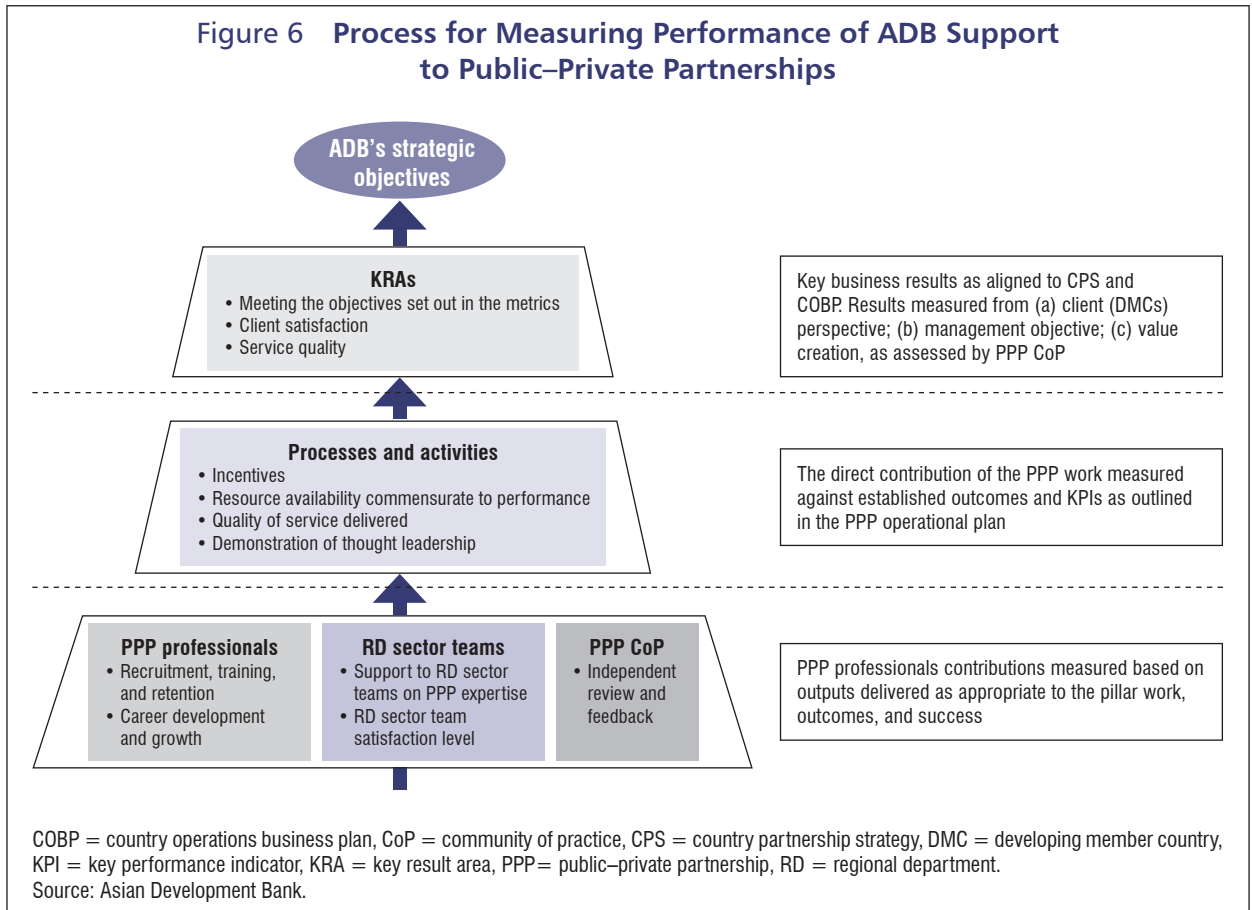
Figure 6 Process for Measuring Performance of ADB Support to Public–Private Partnerships

ADB's strategic objectives

KRAs
• Meeting the objectives set out in the metrics
• Client satisfaction
• Service quality

Key business results as aligned to CPS and COBP. Results measured from (a) client (DMCs) perspective; (b) management objective; (c) value creation, as assessed by PPP CoP

Processes and activities
• Incentives
• Resource availability commensurate to performance
• Quality of service delivered
• Demonstration of thought leadership

The direct contribution of the PPP work measured against established outcomes and KPIs as outlined in the PPP operational plan

PPP professionals
• Recruitment, training, and retention
• Career development and growth

RD sector teams
• Support to RD sector teams on PPP expertise
• RD sector team satisfaction level

PPP CoP
• Independent review and feedback

PPP professionals contributions measured based on outputs delivered as appropriate to the pillar work, outcomes, and success

COBP = country operations business plan, CoP = community of practice, CPS = country partnership strategy, DMC = developing member country, KPI = key performance indicator, KRA = key result area, PPP= public–private partnership, RD = regional department.
Source: Asian Development Bank.